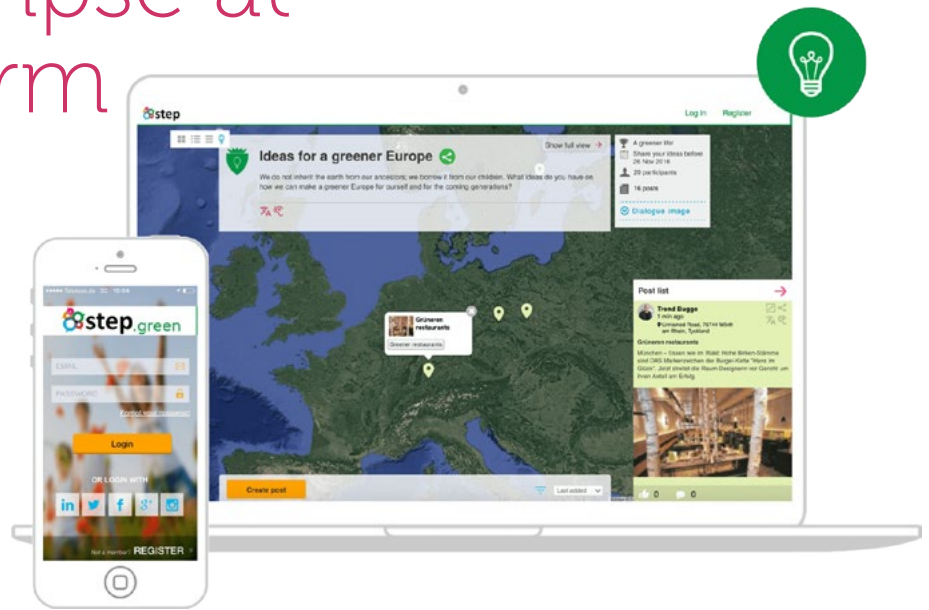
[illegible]pse at
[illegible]rm

step

Log in Register

Ideas for a greener Europe

Show full view

We do not inherit the earth from our ancestors; we borrow it from our children. What ideas do you have on how we can make a greener Europe for ourself and for the coming generations?

A greener life!
Share your ideas before 26 Nov 2016
29 participants
16 posts
Dialogue image

Grüneren restaurants
Greener restaurants

Post list

Trond Bugge
1 min ago
Unnamed Road, 74744 Mudau am Rhein, Tyskland

Grüneren restaurants

München – Essen wie im Wald: Hohe Birken-Stämme sind DAS Markenzeichen der Burger-Kette "Hans im Glück". Jetzt streitet die Raum-Designerin vor Gericht um ihren Anteil am Erfolg.

0 0

Create post

Last added

step.green

EMAIL
PASSWORD
Forgot your password?

Login

OR LOGIN WITH

in f

Not a member? REGISTER